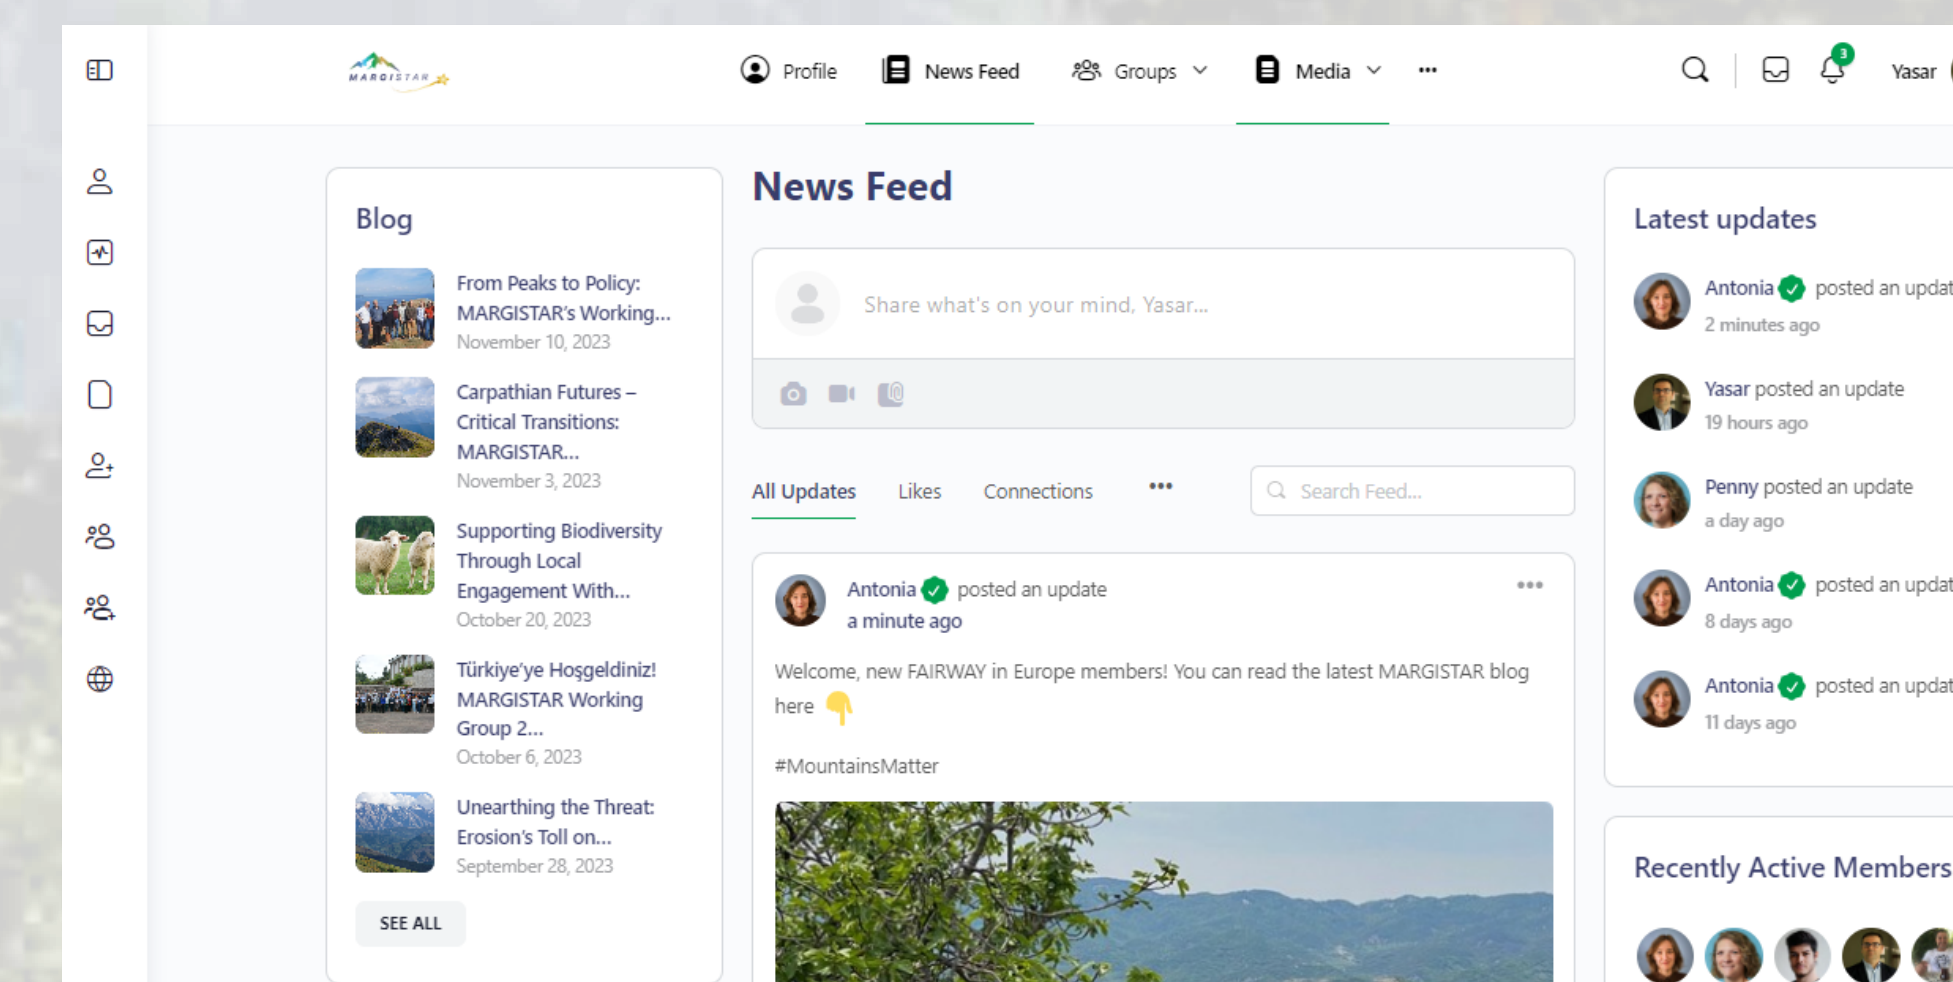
MARGISTAR

Profile News Feed Groups Media ···

3

Yasar

Blog

From Peaks to Policy: MARGISTAR's Working...
November 10, 2023

Carpathian Futures – Critical Transitions: MARGISTAR...
November 3, 2023

Supporting Biodiversity Through Local Engagement With...
October 20, 2023

Türkiye'ye Hoşgeldiniz! MARGISTAR Working Group 2...
October 6, 2023

Unearthing the Threat: Erosion's Toll on...
September 28, 2023

SEE ALL

News Feed

Share what's on your mind, Yasar...

All Updates Likes Connections ···

Search Feed...

Antonia posted an update
a minute ago

Welcome, new FAIRWAY in Europe members! You can read the latest MARGISTAR blog here 👇

#MountainsMatter

Latest updates

Antonia posted an updat
2 minutes ago

Yasar posted an update
19 hours ago

Penny posted an update
a day ago

Antonia posted an updat
8 days ago

Antonia posted an updat
11 days ago

Recently Active Members